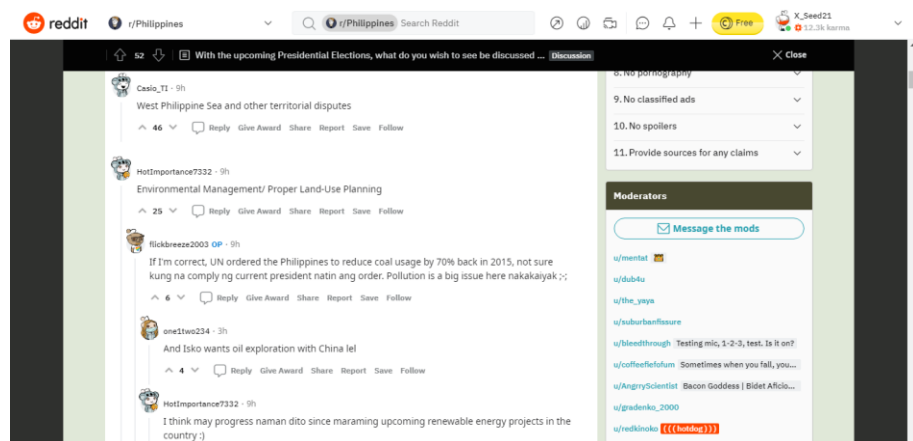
reddit r/Philippines r/Philippines Search Reddit Free X_Seed21 12.3k karma

52 With the upcoming Presidential Elections, what do you wish to see be discussed ... Discussion Close

Casio_TI · 9h
West Philippine Sea and other territorial disputes
46 Reply Give Award Share Report Save Follow

HotImportance7332 · 9h
Environmental Management/ Proper Land-Use Planning
25 Reply Give Award Share Report Save Follow

flickbreeze2003 OP · 9h
If I'm correct, UN ordered the Philippines to reduce coal usage by 70% back in 2015, not sure kung na comply ng current president natin ang order. Pollution is a big issue here nakakaiyak ;-;
6 Reply Give Award Share Report Save Follow

one1two234 · 3h
And Isko wants oil exploration with China lel
4 Reply Give Award Share Report Save Follow

HotImportance7332 · 9h
I think may progress naman dito since maraming upcoming renewable energy projects in the country :)

8. No pornography
9. No classified ads
10. No spoilers
11. Provide sources for any claims

Moderators
Message the mods
u/mentat
u/dub4u
u/the_yaya
u/suburbanfissure
u/bleedthrough Testing mic, 1-2-3, test. Is it on?
u/coffeefiefofum Sometimes when you fall, you...
u/AngryScientist Bacon Goddess | Bidet Aficio...
u/gradenko_2000
u/redkinoko (((hotdog)))